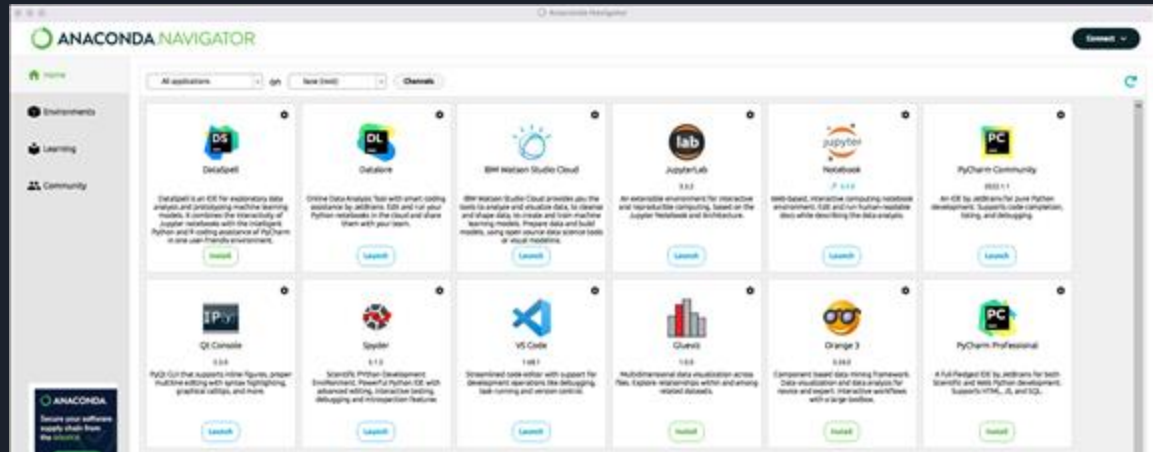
Anaconda Navigator

ANACONDA.NAVIGATOR

Connect

Home

Environments

Learning

Community

All applications

on

base (root)

Channels

DS

DataSpell

DataSpell is an IDE for exploratory data analysis and prototyping machine learning models. It combines the interactivity of Jupyter notebooks with the intelligent Python and R coding assistance of PyCharm in one user-friendly environment.

Install

DL

Datalore

Online Data Analysis Tool with smart coding assistance by JetBrains. Edit and run your Python notebooks in the cloud and share them with your team.

Launch

IBM Watson Studio Cloud

IBM Watson Studio Cloud provides you the tools to analyze and visualize data, to cleanse and shape data, to create and train machine learning models. Prepare data and build models, using open source data science tools or visual modeling.

Launch

lab

JupyterLab

3.3.2

An extensible environment for interactive and reproducible computing, based on the Jupyter Notebook and Architecture.

Launch

jupyter

Notebook

6.4.8

Web-based, interactive computing notebook environment. Edit and run human-readable docs while describing the data analysis.

Launch

PC

PyCharm Community

2022.1.1

An IDE by JetBrains for pure Python development. Supports code completion, listing, and debugging.

Launch

IPy

Qt Console

5.3.0

PyQt GUI that supports inline figures, proper multiline editing with syntax highlighting, graphical calltips, and more.

Launch

Spyder

5.1.5

Scientific PYthon Development EnviRonment. Powerful Python IDE with advanced editing, interactive testing, debugging and introspection features

Launch

VS Code

1.68.1

Streamlined code editor with support for development operations like debugging, task running and version control.

Launch

Glueviz

1.0.0

Multidimensional data visualization across files. Explore relationships within and among related datasets.

Install

Orange 3

3.26.0

Component based data mining framework. Data visualization and data analysis for novice and expert. Interactive workflows with a large toolbox.

Install

PC

PyCharm Professional

A full-fledged IDE by JetBrains for both Scientific and Web Python development. Supports HTML, JS, and SQL.

Install

ANACONDA

Secure your software supply chain from the source.